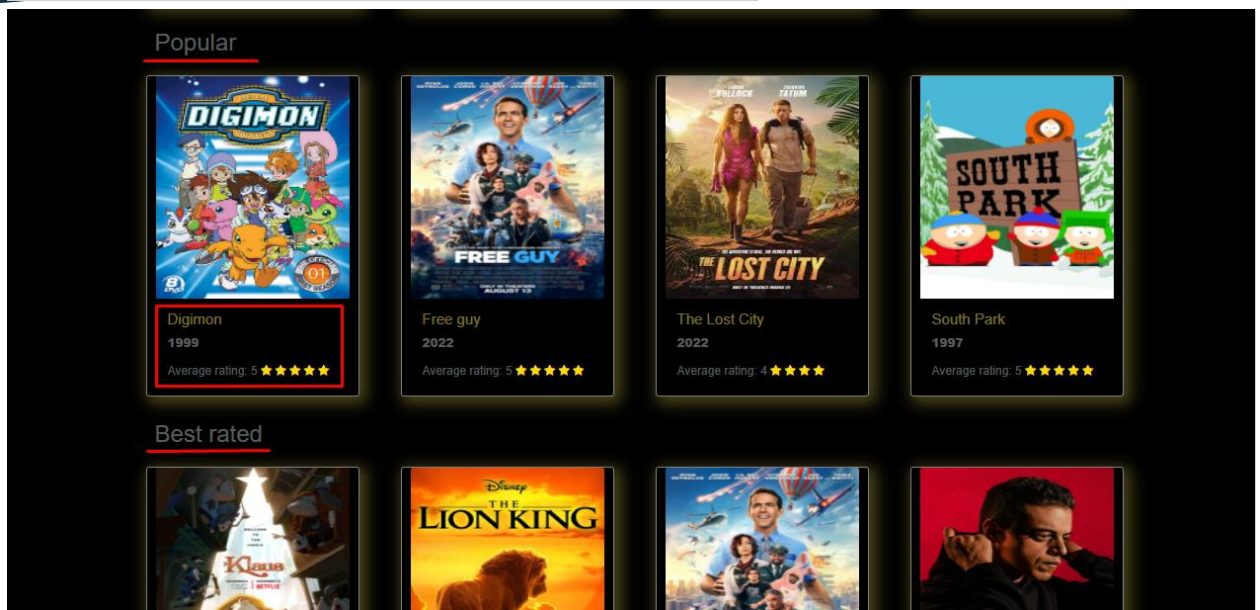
Popular

DIGIMON

Digimon
1999
Average rating: 5 ★★★★★

FREE GUY
AUGUST 13

Free guy
2022
Average rating: 5 ★★★★★

BULLOCK TATUM
THE LOST CITY

The Lost City
2022
Average rating: 4 ★★★★

SOUTH PARK

South Park
1997
Average rating: 5 ★★★★★

Best rated

Klaus
NETFLIX

Disney
THE LION KING